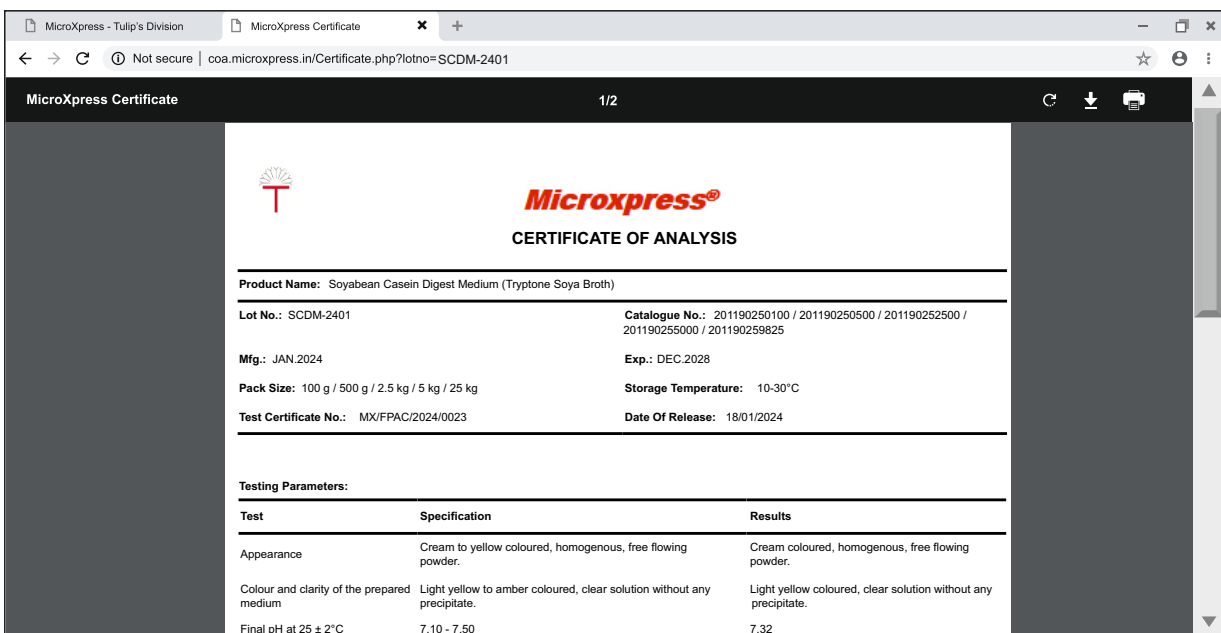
MicroXpress - Tulip's Division
MicroXpress Certificate
Not secure | coa.microxpress.in/Certificate.php?lotno=SCDM-2401

MicroXpress Certificate
1/2

Microxpress®
CERTIFICATE OF ANALYSIS

Product Name: Soyabean Casein Digest Medium (Tryptone Soya Broth)

Lot No.: SCDM-2401
Catalogue No.: 201190250100 / 201190250500 / 201190252500 / 201190255000 / 201190259825

Mfg.: JAN.2024
Exp.: DEC.2028

Pack Size: 100 g / 500 g / 2.5 kg / 5 kg / 25 kg
Storage Temperature: 10-30°C

Test Certificate No.: MX/FPAC/2024/0023
Date Of Release: 18/01/2024

Testing Parameters:

| Test | Specification | Results |
|---|---|---|
| Appearance | Cream to yellow coloured, homogenous, free flowing powder. | Cream coloured, homogenous, free flowing powder. |
| Colour and clarity of the prepared medium | Light yellow to amber coloured, clear solution without any precipitate. | Light yellow coloured, clear solution without any precipitate. |
| Final pH at 25 ± 2°C | 7.10 - 7.50 | 7.32 |